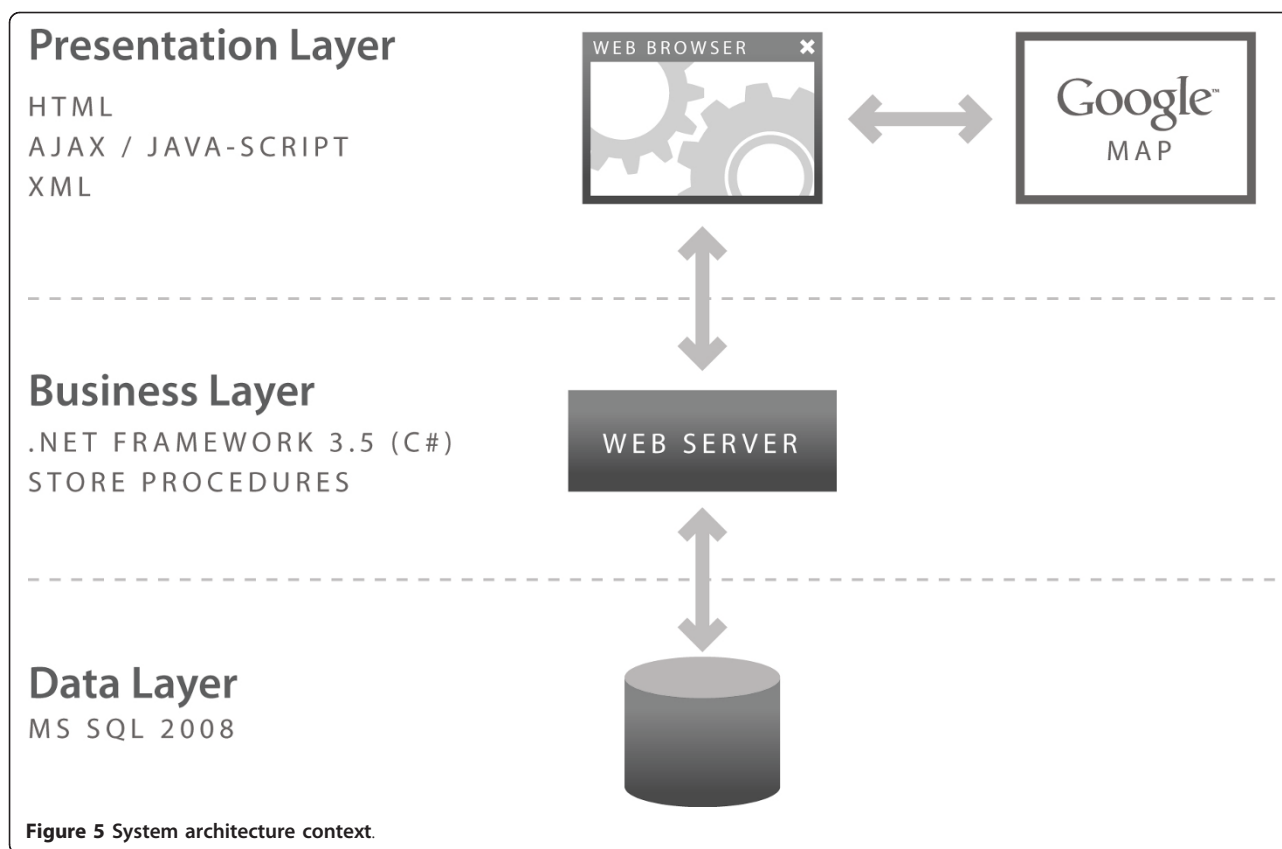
Presentation Layer
HTML
AJAX / JAVA-SCRIPT
XML

WEB BROWSER ✖

Google™
MAP

Business Layer
.NET FRAMEWORK 3.5 (C#)
STORE PROCEDURES

WEB SERVER

Data Layer
MS SQL 2008

Figure 5 System architecture context.